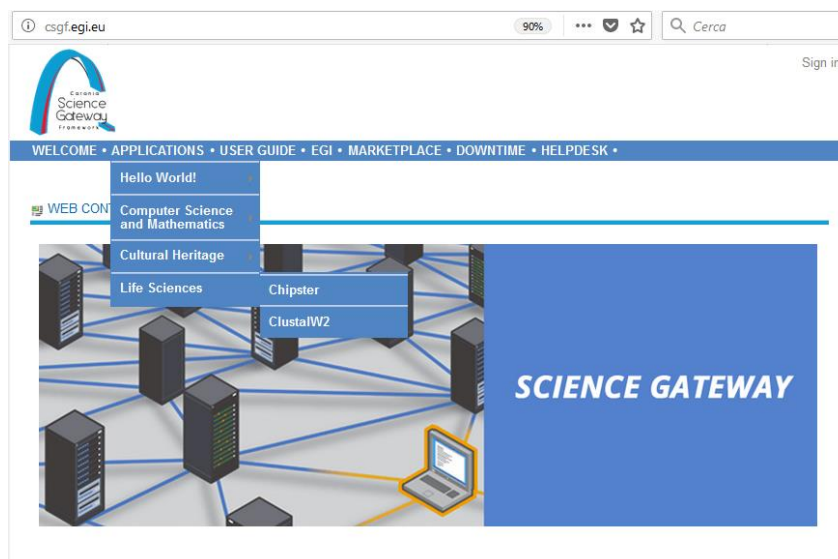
csgf.egi.eu 90% ••• Cerca

Sign in

Catania Science Gateway Framework

WELCOME • APPLICATIONS • USER GUIDE • EGI • MARKETPLACE • DOWNTIME • HELPDESK •

Hello World!

WEB CONT

Computer Science and Mathematics

Cultural Heritage

Life Sciences

Chipster

ClustalW2

SCIENCE GATEWAY